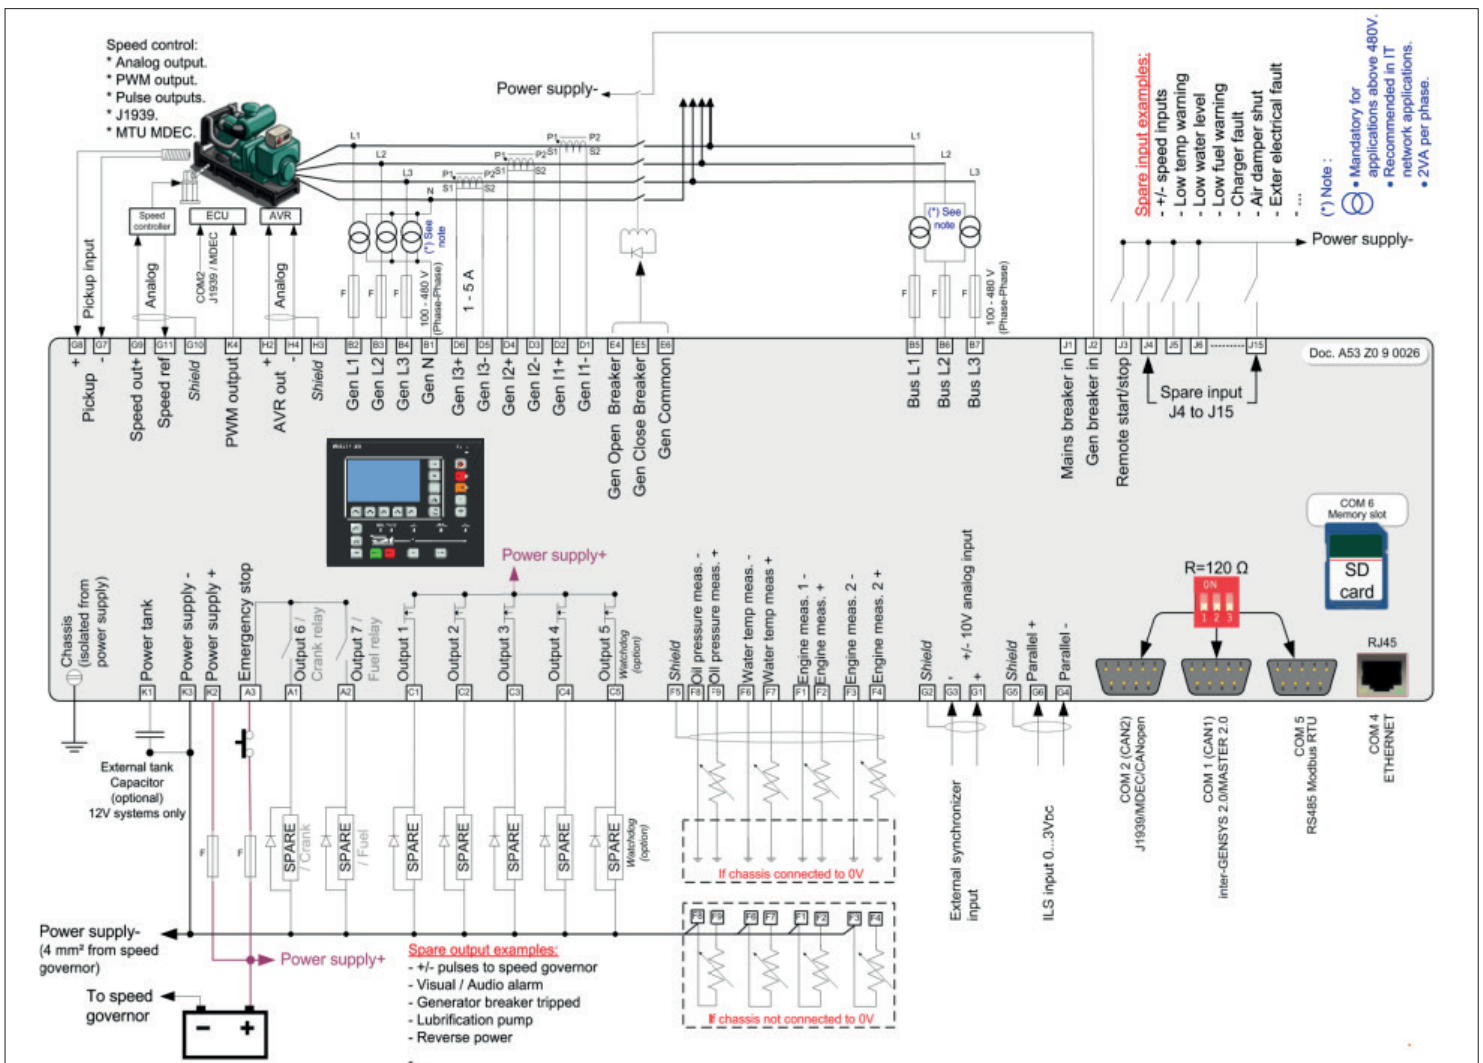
Speed control:
* Analog output.
* PWM output.
* Pulse outputs.
* J1939.
* MTU MDEC.

Power supply-

Spare input examples:
- +/- speed inputs
- Low temp warning
- Low water level
- Low fuel warning
- Charger fault
- Air damper shut
- Exter electrical fault
- ...

(*) Note :
• Mandatory for applications above 480V.
• Recommended in IT network applications.
• 2VA per phase.

Power supply-

L1 L2 L3 N
P1 P2 S1 S2

Speed controller
ECU
AVR

Pickup input
Analog
COM2 J1939 / MDEC
Analog

(*) See note
100 - 480 V (Phase-Phase)
1 - 5 A
(*) See note
100 - 480 V (Phase-Phase)

F F F F F F

G8 G7 G9 G11 G10 K4 H2 H4 H3 B2 B3 B4 B1 D6 D5 D4 D3 D2 D1 E4 E5 E6 B5 B6 B7 J1 J2 J3 J4 J5 J6 J15

Doc. A53 Z0 9 0026

+ Pickup -
Speed out+
Speed ref
Shield
PWM output
+ AVR out -
Shield
Gen L1
Gen L2
Gen L3
Gen N
Gen I3+
Gen I3-
Gen I2+
Gen I2-
Gen I1+
Gen I1-
Gen Open Breaker
Gen Close Breaker
Gen Common
Bus L1
Bus L2
Bus L3
Mains breaker in
Gen breaker in
Remote start/stop
Spare input J4 to J15

COM 6 Memory slot
SD card

Power supply+

R=120 Ω
ON
1 2 3

RJ45

Chassis (isolated from power supply)
Power tank
Power supply -
Power supply +
Emergency stop
Output 6 / Crank relay
Output 7 / Fuel relay
Output 1
Output 2
Output 3
Output 4
Output 5 Watchdog (option)
Shield
Oil pressure meas. -
Oil pressure meas. +
Water temp meas. -
Water temp meas +
Engine meas. 1 -
Engine meas. 1 +
Engine meas. 2 -
Engine meas. 2 +
Shield
- +/- 10V analog input +
Shield
Parallel +
Parallel -

K1 K3 K2 A3 A1 A2 C1 C2 C3 C4 C5 F5 F8 F9 F6 F7 F1 F2 F3 F4 G2 G3 G1 G5 G6 G4

External tank Capacitor (optional) 12V systems only

F F

SPARE / Crank
SPARE / Fuel
SPARE
SPARE
SPARE
SPARE Watchdog (option)

If chassis connected to 0V

External synchronizer input
ILS input 0...3Vdc

COM 2 (CAN2) J1939/MDEC/CANopen
COM 1 (CAN1) inter-GENSYS 2.0/MASTER 2.0
COM 5 RS485 Modbus RTU
COM 4 ETHERNET

F8 F9 F6 F7 F1 F2 F3 F4

If chassis not connected to 0V

Power supply- (4 mm² from speed governor)
Power supply+
To speed governor

Spare output examples:
- +/- pulses to speed governor
- Visual / Audio alarm
- Generator breaker tripped
- Lubrification pump
- Reverse power
-